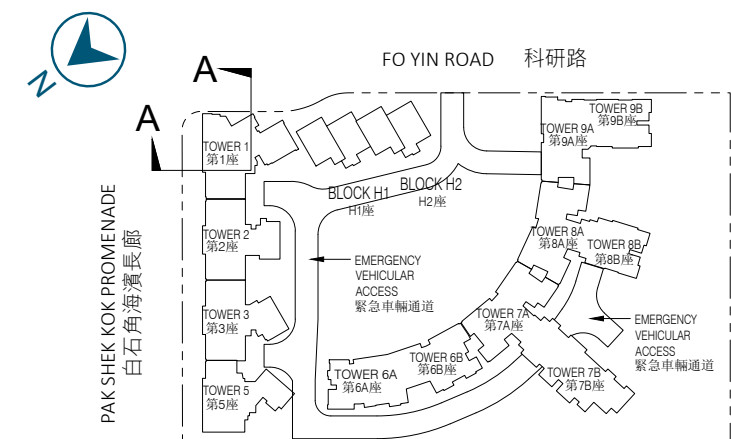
N

A

A

FO YIN ROAD 科研路

PAK SHEK KOK PROMENADE 白石角海濱長廊

TOWER 1 第1座

TOWER 2 第2座

TOWER 3 第3座

TOWER 5 第5座

BLOCK H1 H1座

BLOCK H2 H2座

EMERGENCY VEHICULAR ACCESS 緊急車輛通道

TOWER 9B 第9B座

TOWER 9A 第9A座

TOWER 8A 第8A座

TOWER 8B 第8B座

EMERGENCY VEHICULAR ACCESS 緊急車輛通道

TOWER 7A 第7A座

TOWER 7B 第7B座

TOWER 6A 第6A座

TOWER 6B 第6B座